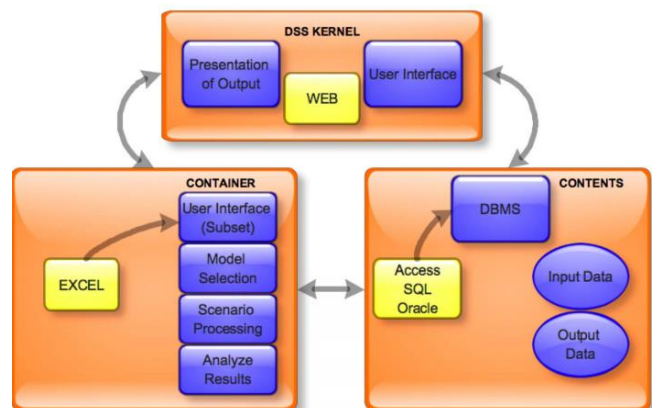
DSS KERNEL

Presentation of Output

WEB

User Interface

CONTAINER

User Interface (Subset)

EXCEL

Model Selection

Scenario Processing

Analyze Results

CONTENTS

DBMS

Access SQL Oracle

Input Data

Output Data